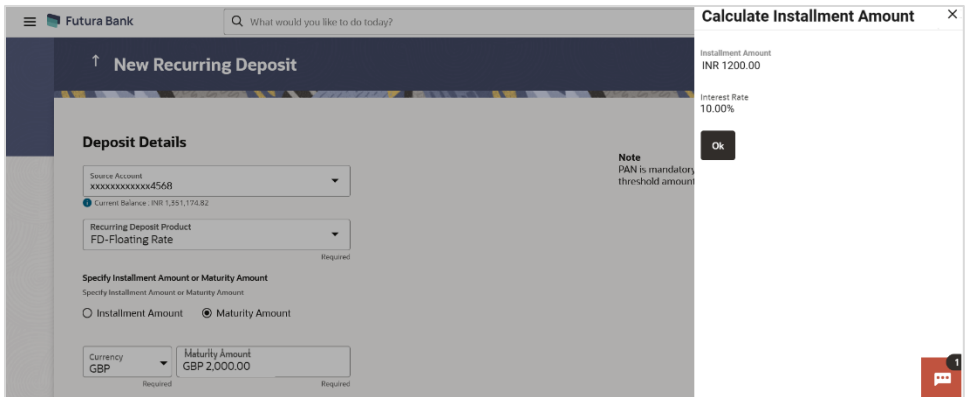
Futura Bank

What would you like to do today?

New Recurring Deposit

Deposit Details

Source Account
xxxxxxxxxxxx4568

Current Balance : INR 1,551,174.82

Recurring Deposit Product
FD-Floating Rate

Required

Specify Installment Amount or Maturity Amount

Specify Installment Amount or Maturity Amount

Installment Amount Maturity Amount

Currency
GBP

Required

Maturity Amount
GBP 2,000.00

Required

Note
PAN is mandatory
threshold amount

Calculate Installment Amount

Installment Amount
INR 1200.00

Interest Rate
10.00%

Ok

1